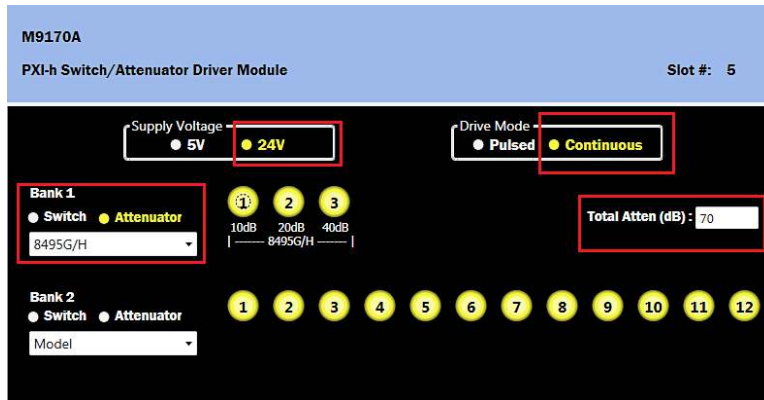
M9170A

PXI-h Switch/Attenuator Driver Module

Slot #: 5

Supply Voltage
5V
24V

Drive Mode
Pulsed
Continuous

Bank 1
Switch
Attenuator
8495G/H

1 2 3
10dB 20dB 40dB
|------- 8495G/H -------|

Total Atten (dB) : 70

Bank 2
Switch
Attenuator
Model

1 2 3 4 5 6 7 8 9 10 11 12